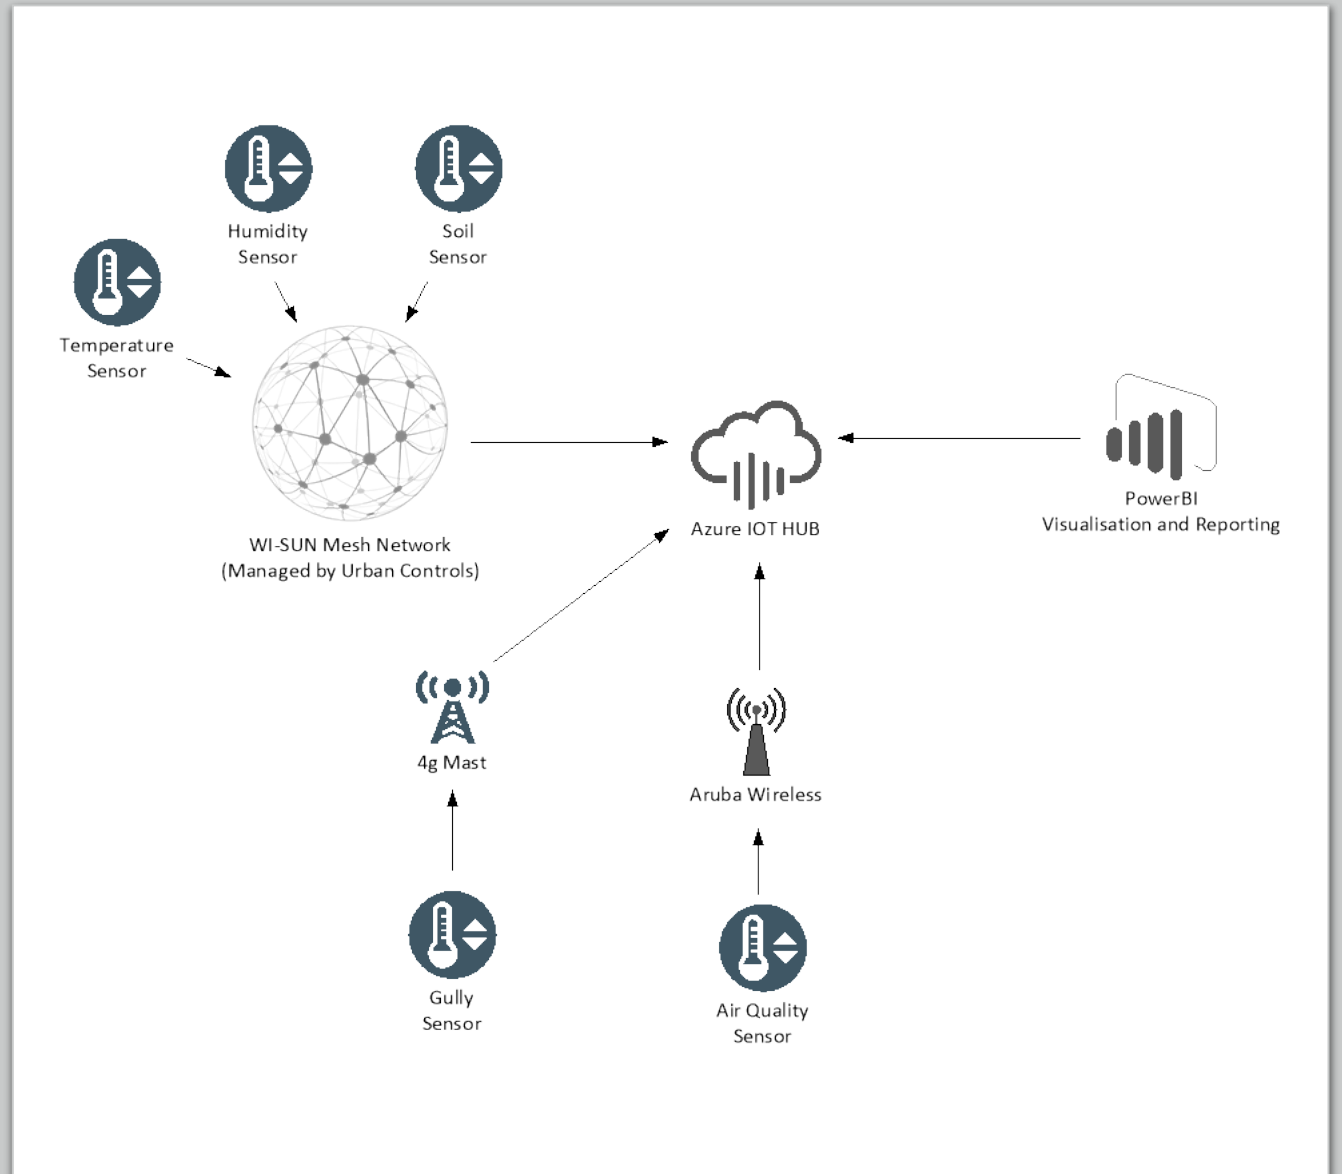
Humidity Sensor

Soil Sensor

Temperature Sensor

WI-SUN Mesh Network
(Managed by Urban Controls)

Azure IOT HUB

PowerBI
Visualisation and Reporting

4g Mast

Aruba Wireless

Gully Sensor

Air Quality Sensor